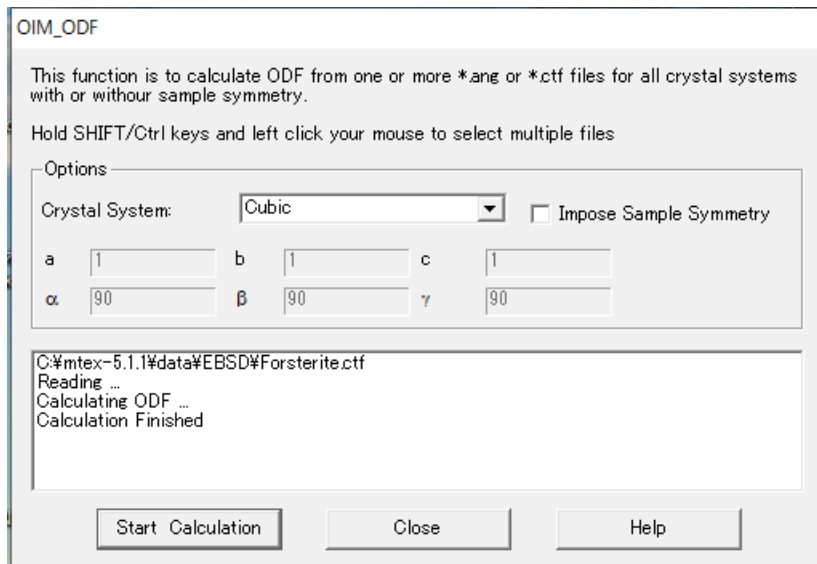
OIM_ODF

This function is to calculate ODF from one or more *.ang or *.ctf files for all crystal systems with or withour sample symmetry.

Hold SHIFT/Ctrl keys and left click your mouse to select multiple files

Options

Crystal System: Cubic

Impose Sample Symmetry

a 1
b 1
c 1
α 90
β 90
γ 90

C:¥mtex-5.1.1¥data¥EBSD¥Forsterite.ctf
Reading ...
Calculating ODF ...
Calculation Finished

Start Calculation
Close
Help